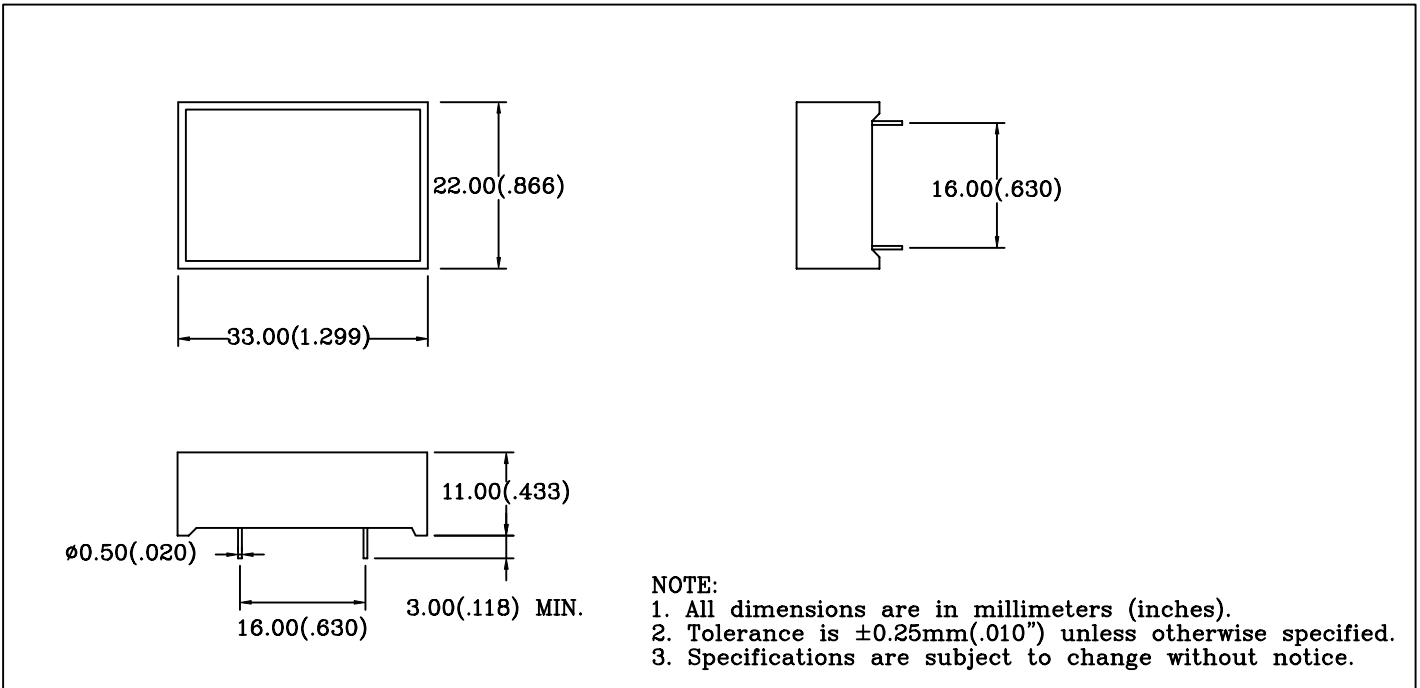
22.00(.866)

33.00(1.299)

16.00(.630)

11.00(.433)

ø0.50(.020)

16.00(.630)

3.00(.118) MIN.

NOTE:
1. All dimensions are in millimeters (inches).
2. Tolerance is $\pm$0.25mm(.010") unless otherwise specified.
3. Specifications are subject to change without notice.